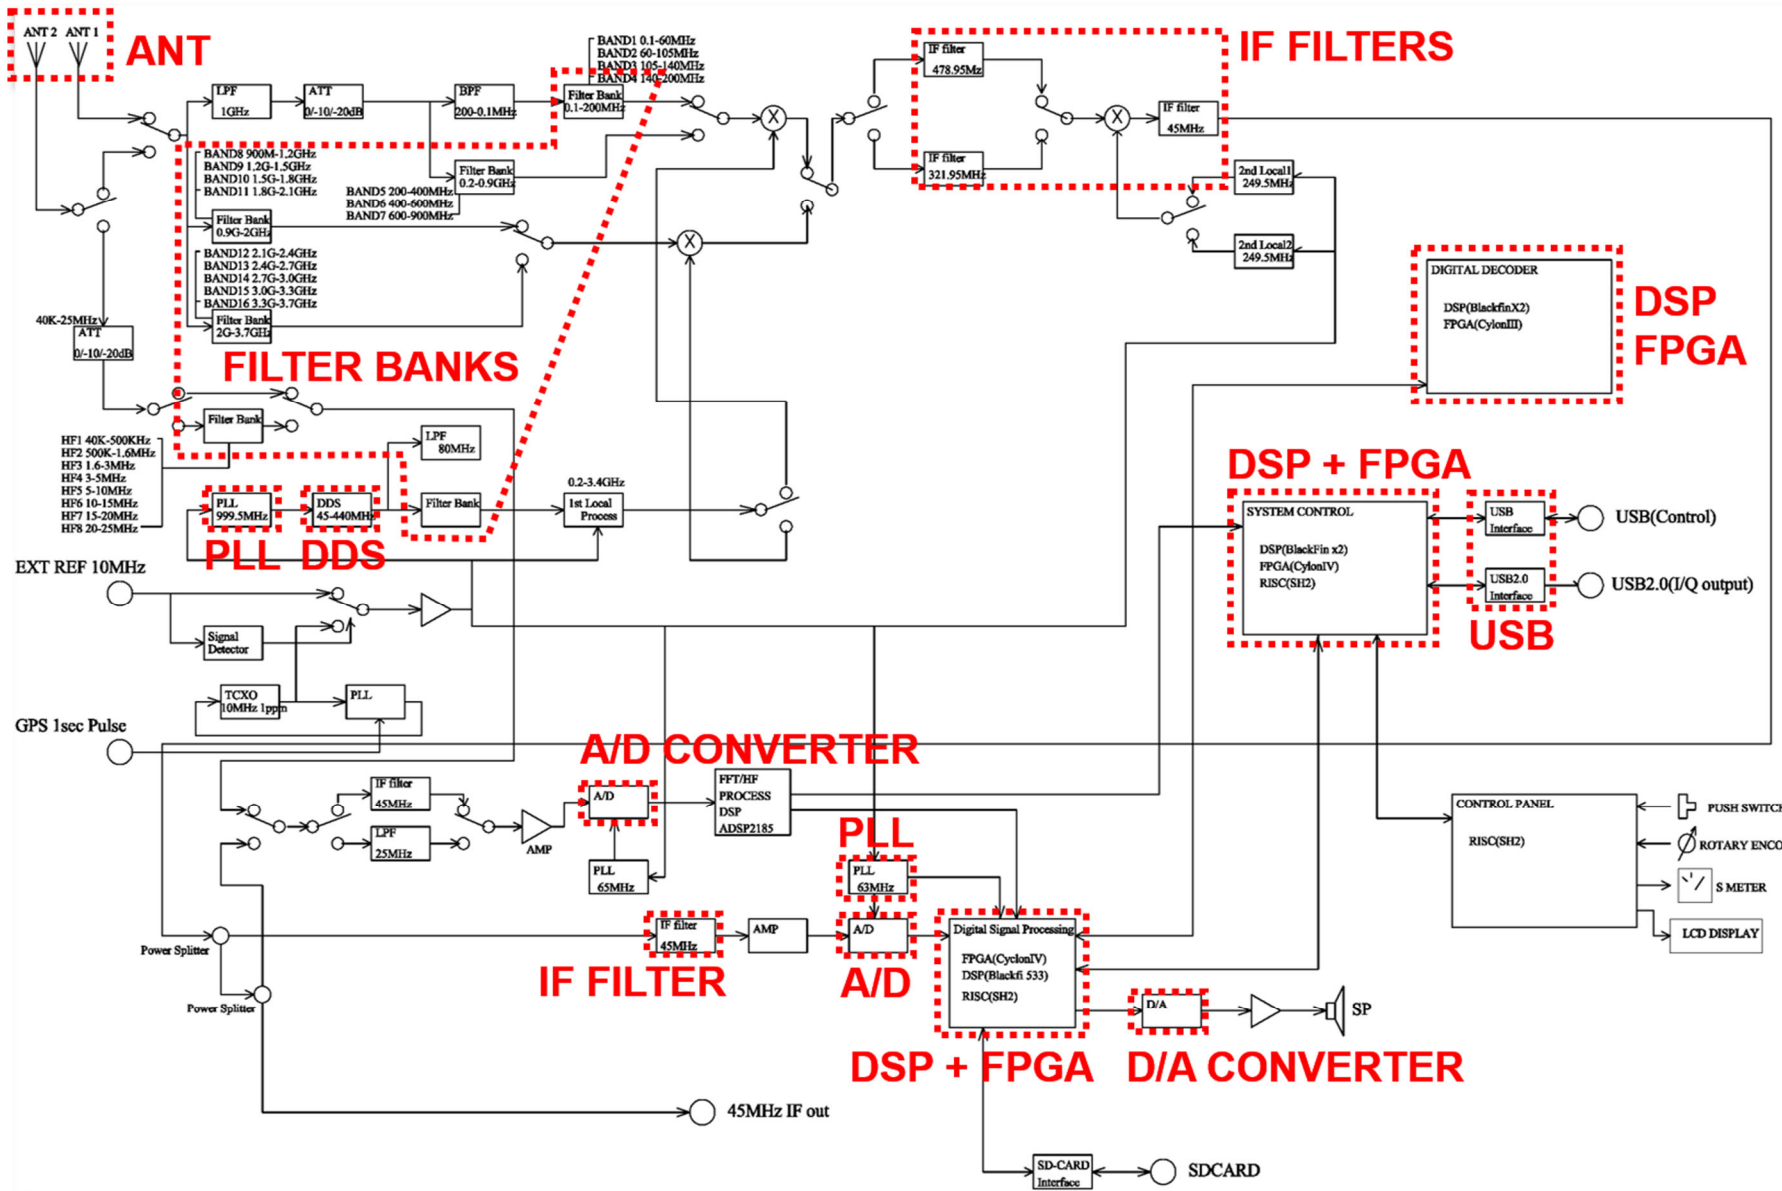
ANT 2 ANT 1
ANT
LPF 1GHz
ATT 0/-10/-20dB
BPF 200-0.1MHz
BAND1 0.1-60MHz
BAND2 60-105MHz
BAND3 105-140MHz
BAND4 140-200MHz
Filter Bank 0.1-200MHz
IF filter 478.95MHz
IF FILTERS
IF filter 45MHz
IF filter 321.95MHz
BAND8 900M-1.2GHz
BAND9 1.2G-1.5GHz
BAND10 1.5G-1.8GHz
BAND11 1.8G-2.1GHz
Filter Bank 0.2-0.9GHz
BAND5 200-400MHz
BAND6 400-600MHz
BAND7 600-900MHz
Filter Bank 0.9G-2GHz
2nd Local1 249.5MHz
2nd Local2 249.5MHz
BAND12 2.1G-2.4GHz
BAND13 2.4G-2.7GHz
BAND14 2.7G-3.0GHz
BAND15 3.0G-3.3GHz
BAND16 3.3G-3.7GHz
Filter Bank 2G-3.7GHz
DIGITAL DECODER
DSP(BlackfinX2)
FPGA(CylonIII)
DSP
FPGA
40K-25MHz
ATT 0/-10/-20dB
FILTER BANKS
Filter Bank
HF1 40K-500KHz
HF2 500K-1.6MHz
HF3 1.6-3MHz
HF4 3-5MHz
HF5 5-10MHz
HF6 10-15MHz
HF7 15-20MHz
HF8 20-25MHz
LPF 80MHz
PLL 999.5MHz
DDS 45-440MHz
Filter Bank
0.2-3.4GHz
1st Local Process
DSP + FPGA
PLL DDS
SYSTEM CONTROL
DSP(BlackFin x2)
FPGA(CylonIV)
RISC(SH2)
USB Interface
USB(Control)
USB2.0 Interface
USB2.0(I/Q output)
USB
EXT REF 10MHz
Signal Detector
TCXO 10MHz 1ppm
PLL
GPS 1sec Pulse
A/D CONVERTER
IF filter 45MHz
LPF 25MHz
A/D
AMP
FFT/HF PROCESS DSP ADSP2185
PLL 65MHz
PLL
PLL 63MHz
CONTROL PANEL
RISC(SH2)
PUSH SWITC
ROTARY ENCO
S METER
LCD DISPLAY
Power Splitter
IF filter 45MHz
AMP
A/D
Digital Signal Processing
FPGA(CyclonIV)
DSP(Blackfi 533)
RISC(SH2)
Power Splitter
IF FILTER
A/D
D/A
SP
DSP + FPGA
D/A CONVERTER
45MHz IF out
SD-CARD Interface
SDCARD